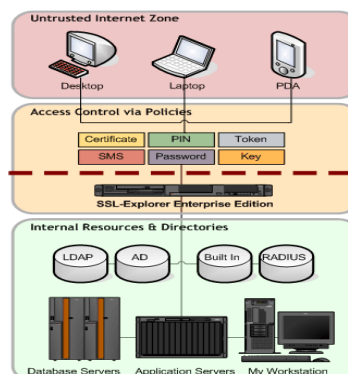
Untrusted Internet Zone

Desktop

Laptop

PDA

Access Control via Policies

Certificate

PIN

Token

SMS

Password

Key

SSL-Explorer Enterprise Edition

Internal Resources & Directories

LDAP

AD

Built In

RADIUS

Database Servers

Application Servers

My Workstation